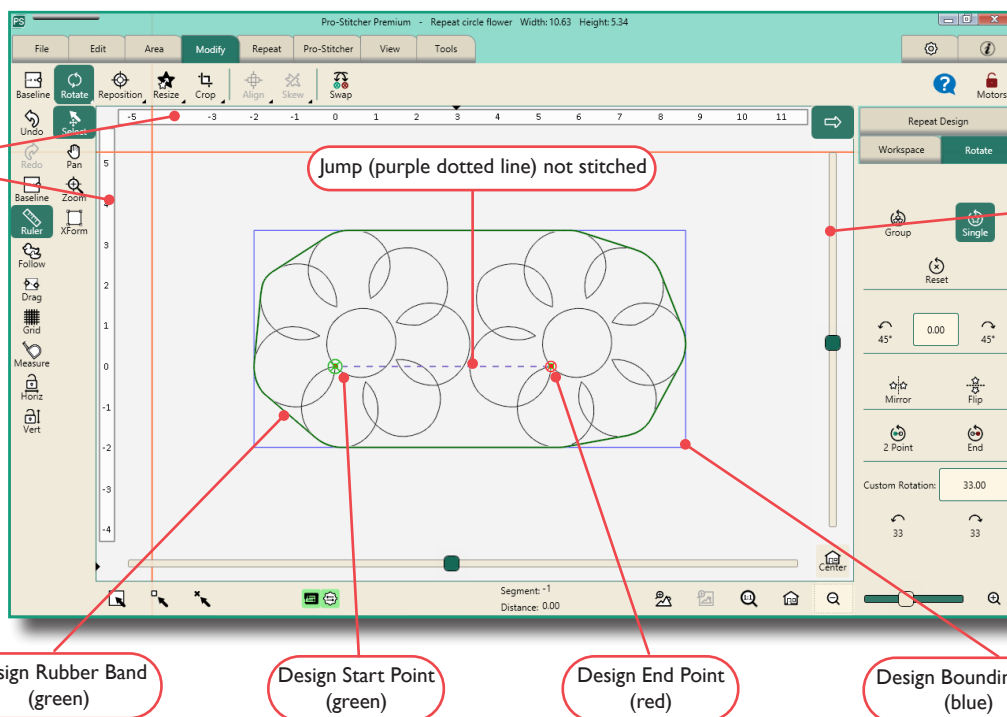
PS Pro-Stitcher Premium - Repeat circle flower Width: 10.63 Height: 5.34

File Edit Area Modify Repeat Pro-Stitcher View Tools

Baseline Rotate Reposition Resize Crop Align Skew Swap

Motors

Undo Select Redo Pan Baseline Zoom Ruler XForm Follow Drag Grid Measure Horiz Vert

-5 -3 -2 -1 0 1 2 3 4 5 6 7 8 9 10 11

5 4 3 2 1 0 -1 -2 -3 -4

Jump (purple dotted line) not stitched

Repeat Design

Workspace Rotate

Group Single

Reset

45° 0.00 45°

Mirror Flip

2 Point End

Custom Rotation: 33.00

33 33

Center

Segment: -1
Distance: 0.00

sign Rubber Band (green)

Design Start Point (green)

Design End Point (red)

Design Boundin (blue)